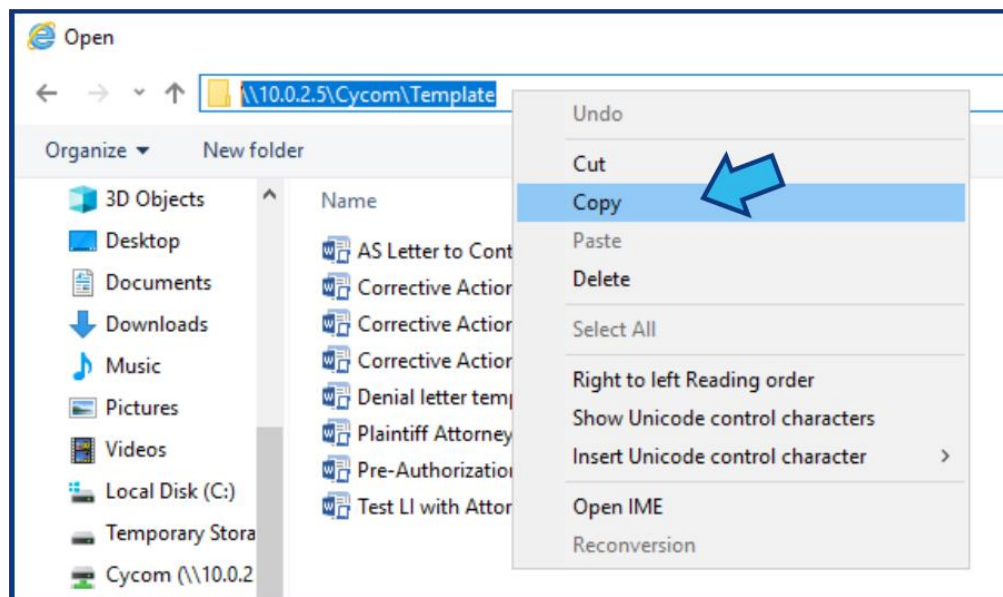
Open

\\10.0.2.5\Cycom\Template

Organize ▾ New folder

3D Objects
Desktop
Documents
Downloads
Music
Pictures
Videos
Local Disk (C:)
Temporary Stora
Cycom (\\10.0.2

Name

AS Letter to Cont
Corrective Actio
Corrective Actio
Corrective Actio
Denial letter tem
Plaintiff Attorney
Pre-Authorizatio
Test LI with Attor

Undo
Cut
Copy
Paste
Delete
Select All
Right to left Reading order
Show Unicode control characters
Insert Unicode control character
Open IME
Reconversion